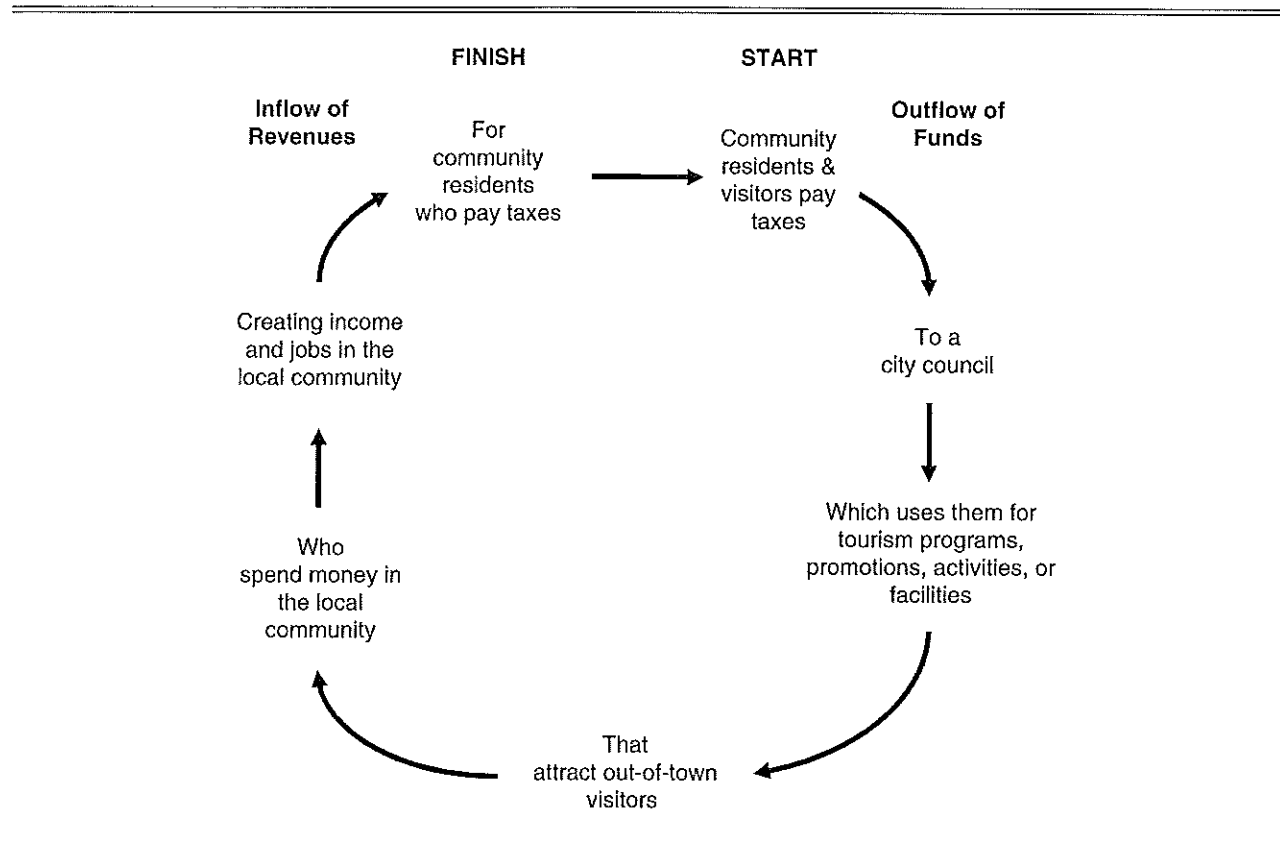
FINISH

START

Inflow of Revenues

For community residents who pay taxes

Community residents & visitors pay taxes

Outflow of Funds

To a city council

Which uses them for tourism programs, promotions, activities, or facilities

That attract out-of-town visitors

Who spend money in the local community

Creating income and jobs in the local community